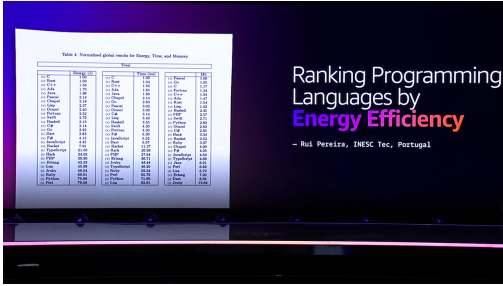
Table 4. Normalized global results for Energy, Time, and Memory

Total

| | Energy (J) | | Time (ms) | | Mb |
|---|---|---|---|---|---|
| (c) C | 1.00 | (c) C | 1.00 | (c) Pascal | 1.00 |
| (c) Rust | 1.03 | (c) Rust | 1.04 | (c) Go | 1.05 |
| (c) C++ | 1.34 | (c) C++ | 1.56 | (c) C | 1.17 |
| (c) Ada | 1.70 | (c) Ada | 1.85 | (c) Fortran | 1.24 |
| (v) Java | 1.98 | (v) Java | 1.89 | (c) C++ | 1.34 |
| (c) Pascal | 2.14 | (c) Chapel | 2.14 | (c) Ada | 1.47 |
| (c) Chapel | 2.18 | (c) Go | 2.83 | (c) Rust | 1.54 |
| (v) Lisp | 2.27 | (c) Pascal | 3.02 | (v) Lisp | 1.92 |
| (c) Ocaml | 2.40 | (c) Ocaml | 3.09 | (c) Haskell | 2.45 |
| (c) Fortran | 2.52 | (v) C# | 3.14 | (i) PHP | 2.57 |
| (c) Swift | 2.79 | (v) Lisp | 3.40 | (c) Swift | 2.71 |
| (c) Haskell | 3.10 | (c) Haskell | 3.55 | (i) Python | 2.80 |
| (v) C# | 3.14 | (c) Swift | 4.20 | (c) Ocaml | 2.82 |
| (c) Go | 3.23 | (c) Fortran | 4.20 | (v) C# | 2.85 |
| (i) Dart | 3.83 | (v) F# | 6.30 | (i) Hack | 3.34 |
| (v) F# | 4.13 | (i) JavaScript | 6.52 | (v) Racket | 3.52 |
| (i) JavaScript | 4.45 | (i) Dart | 6.67 | (i) Ruby | 3.97 |
| (v) Racket | 7.91 | (v) Racket | 11.27 | (c) Chapel | 4.00 |
| (i) TypeScript | 21.50 | (i) Hack | 26.99 | (v) F# | 4.25 |
| (i) Hack | 24.02 | (i) PHP | 27.64 | (i) JavaScript | 4.59 |
| (i) PHP | 29.30 | (v) Erlang | 36.71 | (i) TypeScript | 4.69 |
| (v) Erlang | 42.23 | (i) Jruby | 43.44 | (v) Java | 6.01 |
| (i) Lua | 45.98 | (i) TypeScript | 46.20 | (i) Perl | 6.62 |
| (i) Jruby | 46.54 | (i) Ruby | 59.34 | (i) Lua | 6.72 |
| (i) Ruby | 69.91 | (i) Perl | 65.79 | (v) Erlang | 7.20 |
| (i) Python | 75.88 | (i) Python | 71.90 | (i) Dart | 8.64 |
| (i) Perl | 79.58 | (i) Lua | 82.91 | (i) Jruby | 19.84 |

Ranking Programming Languages by Energy Efficiency

— Rui Pereira, INESC Tec, Portugal